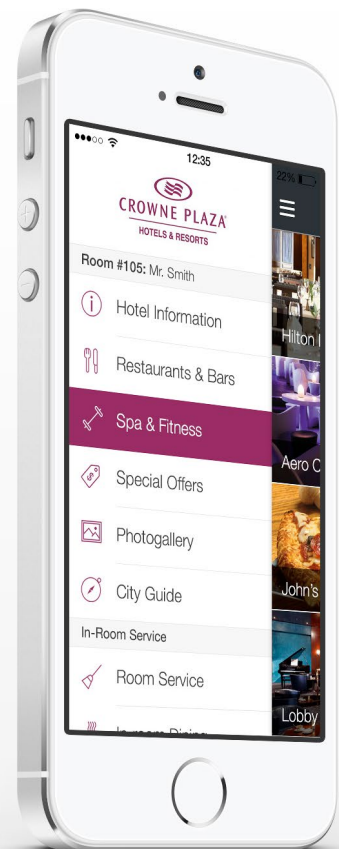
12:35

22%

CROWNE PLAZA
HOTELS & RESORTS

Room #105: Mr. Smith

Hotel Information

Restaurants & Bars

Spa & Fitness

Special Offers

Photogallery

City Guide

In-Room Service

Room Service

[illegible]

Hilton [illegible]

Aero C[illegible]

John's

Lobby